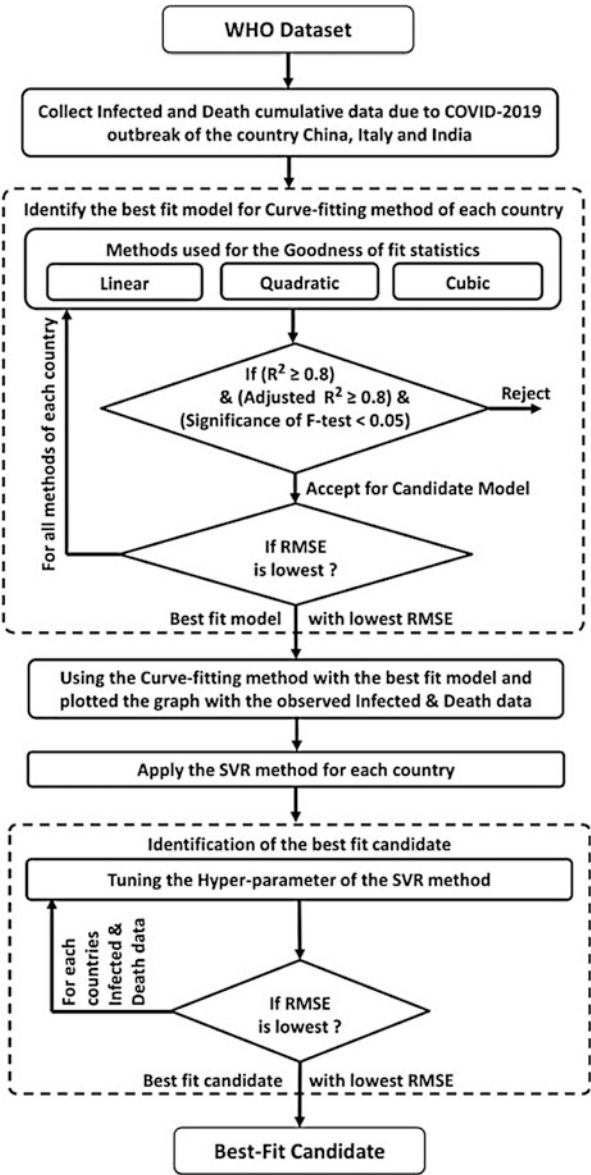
WHO Dataset

Collect Infected and Death cumulative data due to COVID-2019 outbreak of the country China, Italy and India

Identify the best fit model for Curve-fitting method of each country

Methods used for the Goodness of fit statistics

Linear

Quadratic

Cubic

If ($R^2 \geq 0.8$) & (Adjusted $R^2 \geq 0.8$) & (Significance of F-test < 0.05)

Reject

Accept for Candidate Model

For all methods of each country

If RMSE is lowest ?

Best fit model

with lowest RMSE

Using the Curve-fitting method with the best fit model and plotted the graph with the observed Infected & Death data

Apply the SVR method for each country

Identification of the best fit candidate

Tuning the Hyper-parameter of the SVR method

For each countries Infected & Death data

If RMSE is lowest ?

Best fit candidate

with lowest RMSE

Best-Fit Candidate